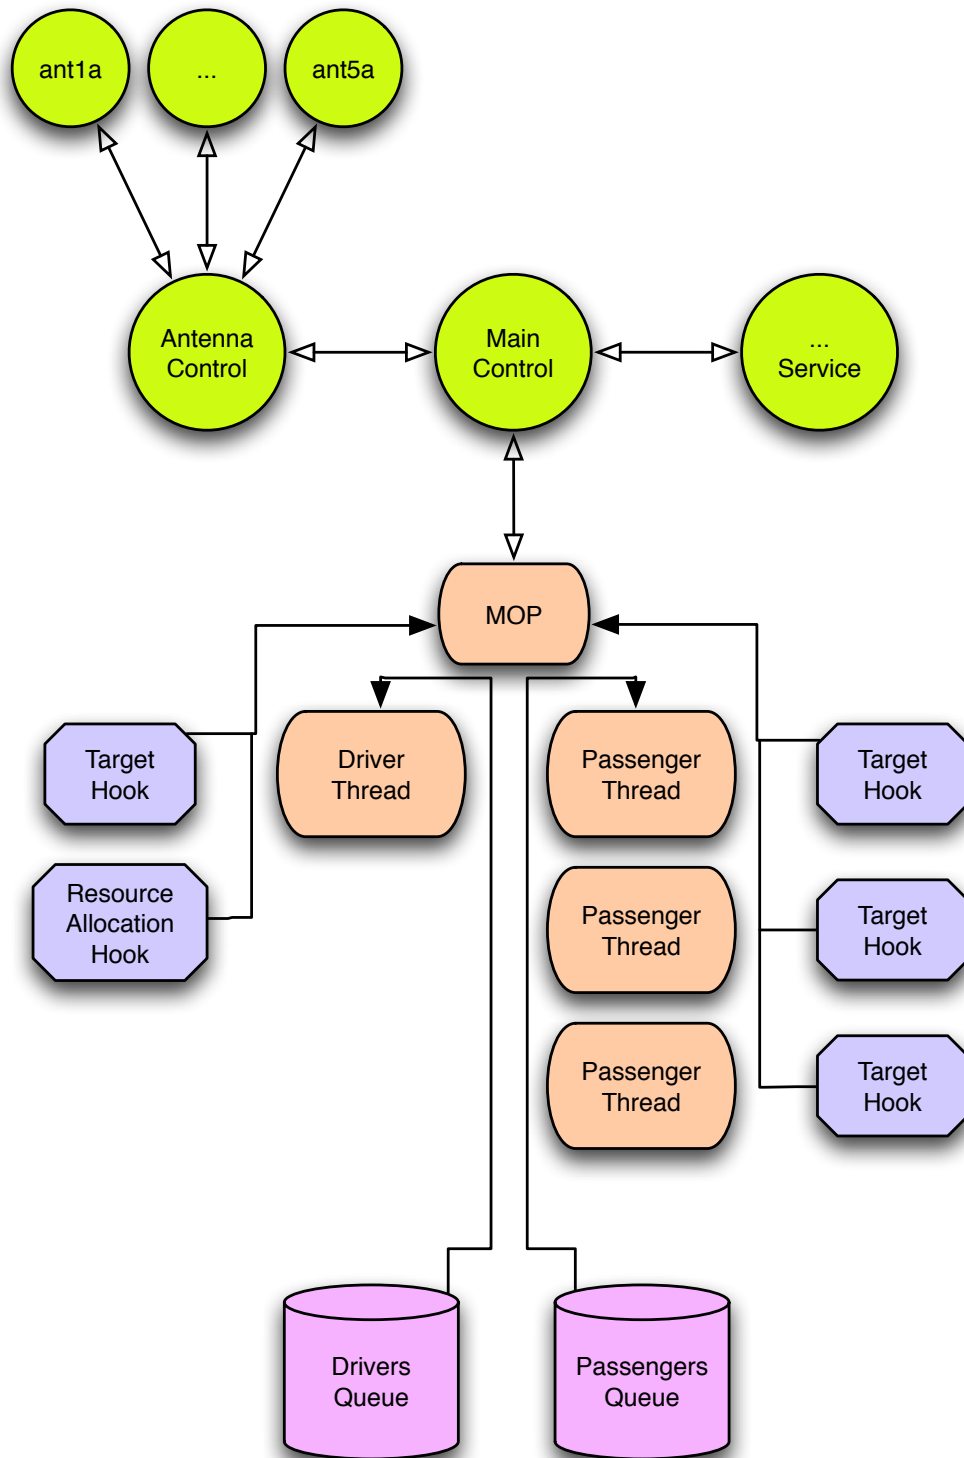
ant1a

...

ant5a

Antenna Control

Main Control

... Service

MOP

Target Hook

Resource Allocation Hook

Driver Thread

Passenger Thread

Passenger Thread

Passenger Thread

Target Hook

Target Hook

Target Hook

Drivers Queue

Passengers Queue